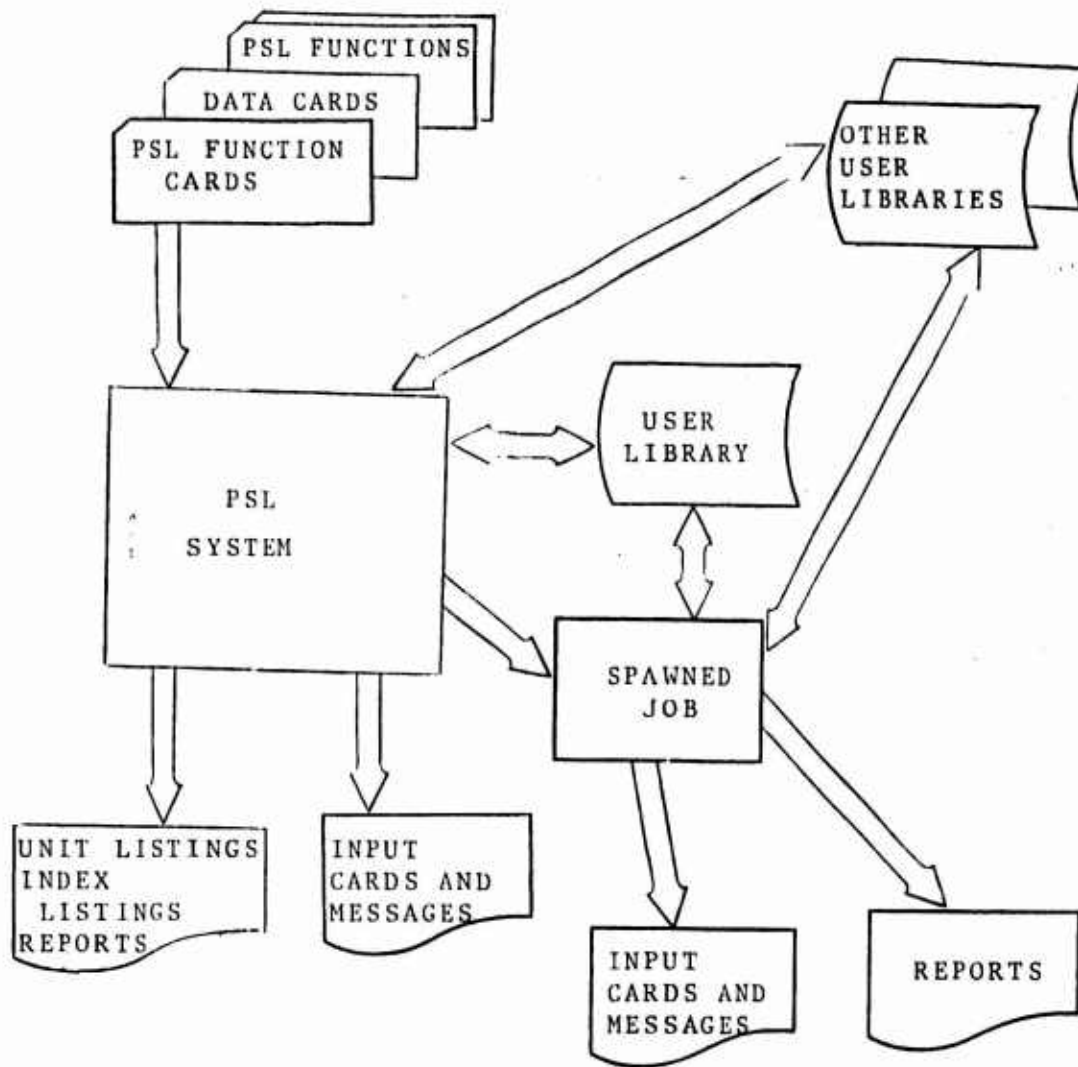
PSL FUNCTIONS

DATA CARDS

PSL FUNCTION CARDS

OTHER USER LIBRARIES

USER LIBRARY

PSL SYSTEM

SPAWNED JOB

UNIT LISTINGS INDEX LISTINGS REPORTS

INPUT CARDS AND MESSAGES

INPUT CARDS AND MESSAGES

REPORTS